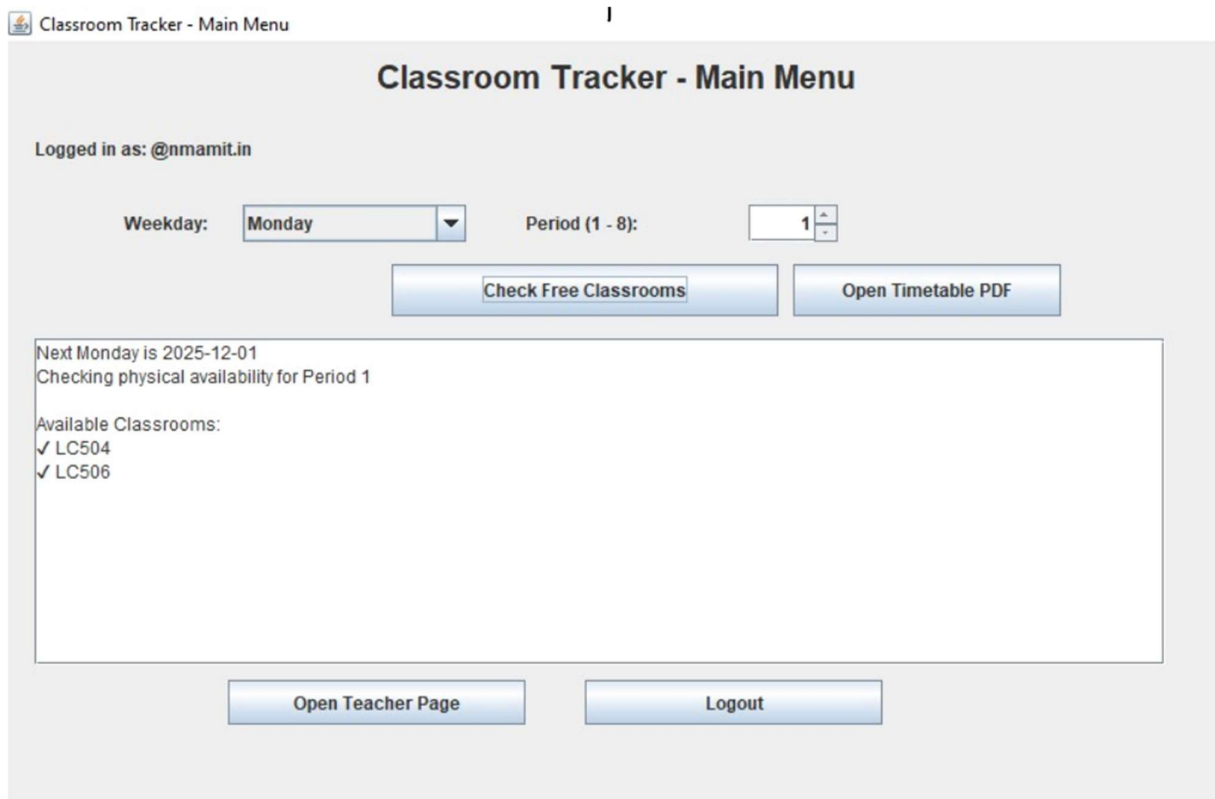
Classroom Tracker - Main Menu

Classroom Tracker - Main Menu

Logged in as: @nmamit.in

Weekday: Monday

Period (1 - 8): 1

Check Free Classrooms

Open Timetable PDF

Next Monday is 2025-12-01
Checking physical availability for Period 1

Available Classrooms:
✓ LC504
✓ LC506

Open Teacher Page

Logout